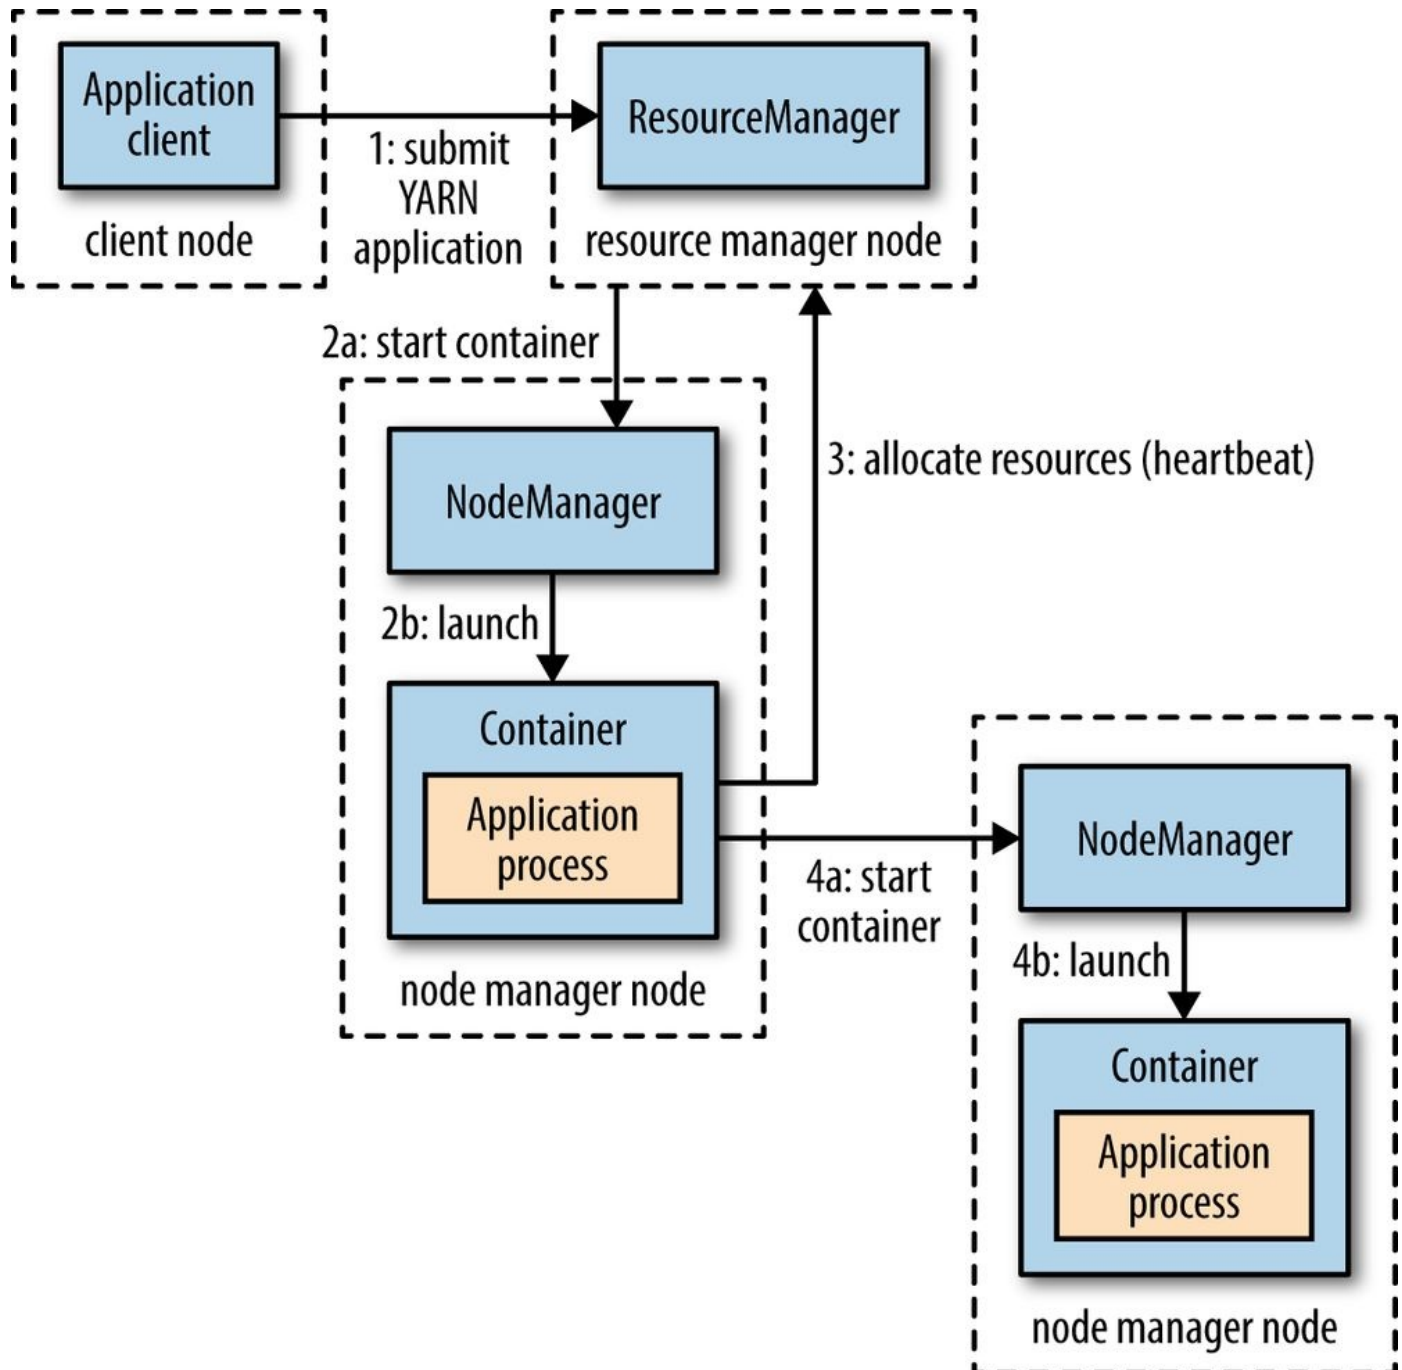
Application client

client node

1: submit YARN application

ResourceManager

resource manager node

2a: start container

NodeManager

2b: launch

Container

Application process

node manager node

3: allocate resources (heartbeat)

4a: start container

NodeManager

4b: launch

Container

Application process

node manager node